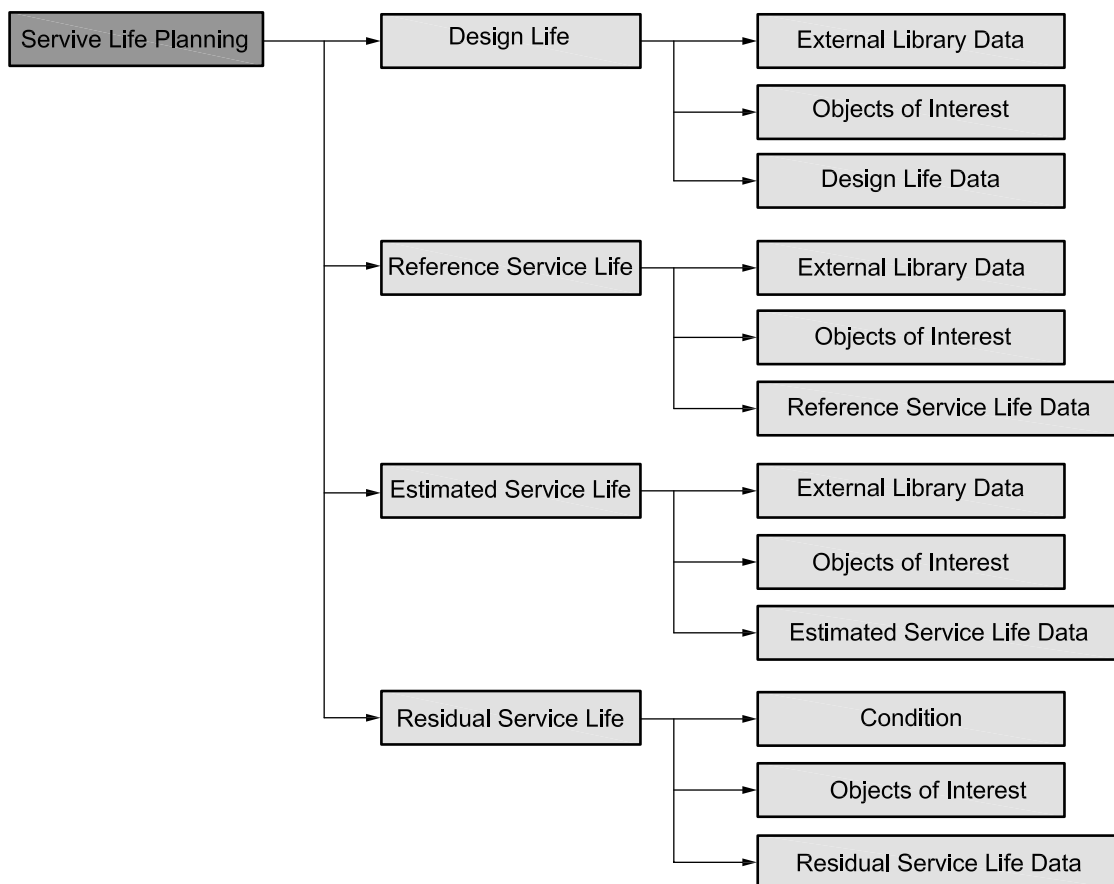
Servive Life Planning

Design Life

External Library Data

Objects of Interest

Design Life Data

Reference Service Life

External Library Data

Objects of Interest

Reference Service Life Data

Estimated Service Life

External Library Data

Objects of Interest

Estimated Service Life Data

Residual Service Life

Condition

Objects of Interest

Residual Service Life Data